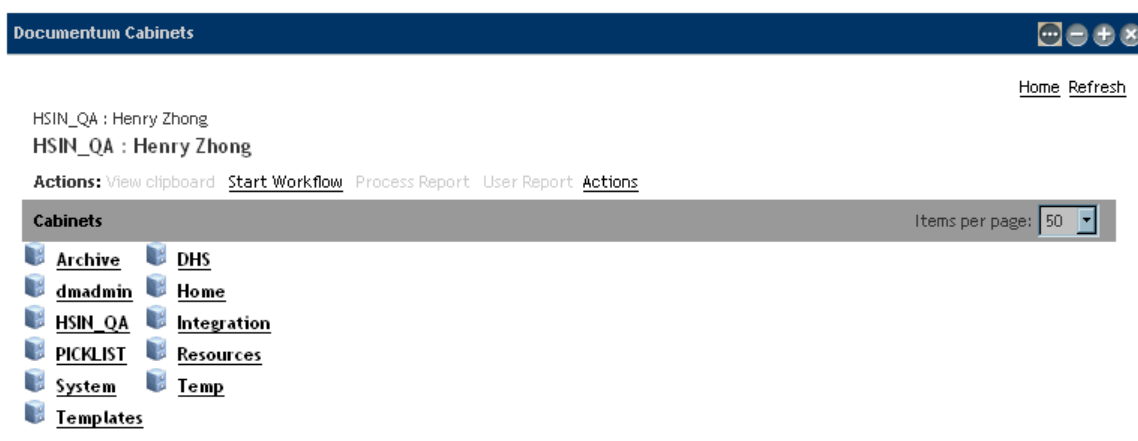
Documentum Cabinets

Home Refresh

HSIN_QA : Henry Zhong
HSIN_QA : Henry Zhong

Actions: View clipboard Start Workflow Process Report User Report Actions

Cabinets

Items per page: 50

Archive DHS
dmadmin Home
HSIN_QA Integration
PICKLIST Resources
System Temp
Templates